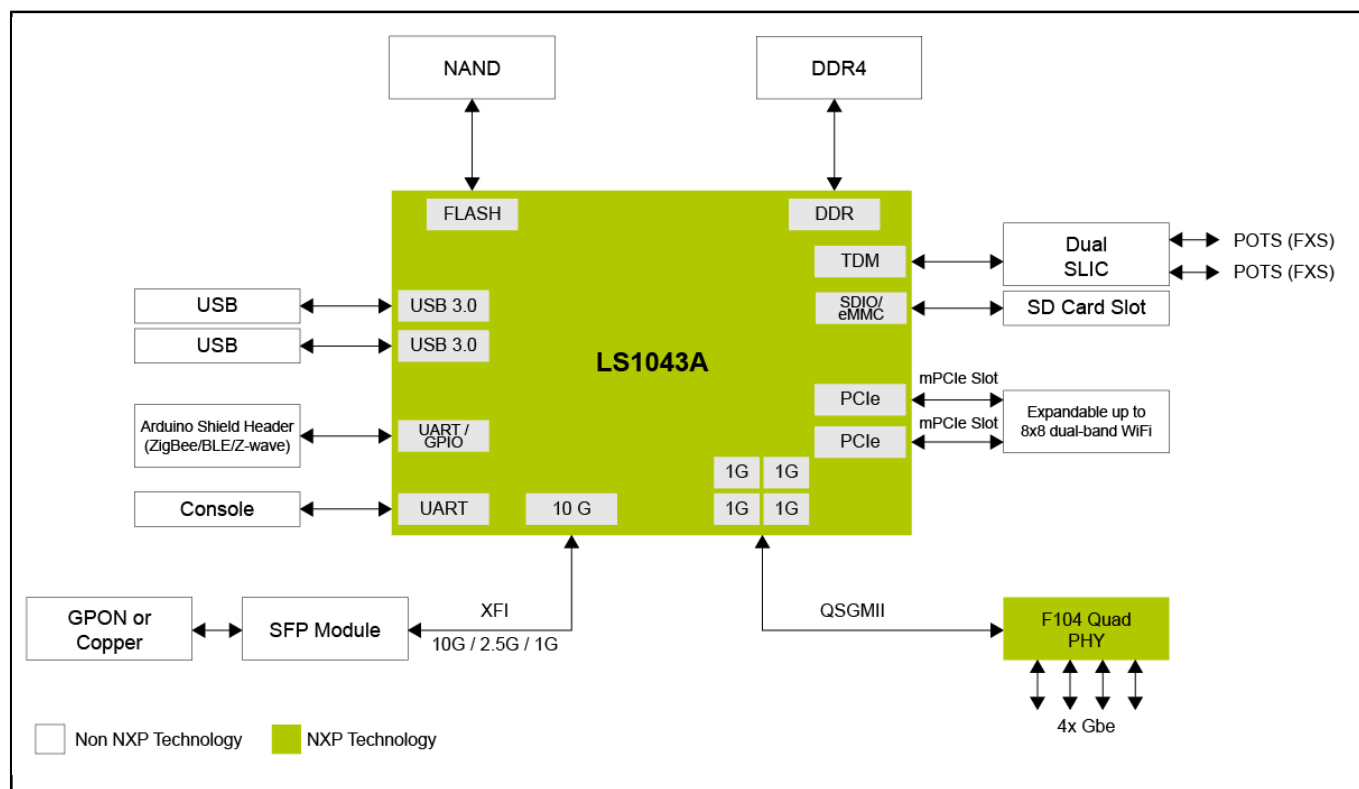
NAND

DDR4

FLASH

DDR

TDM

Dual SLIC

POTS (FXS)

POTS (FXS)

USB

USB 3.0

SDIO/ eMMC

SD Card Slot

USB

USB 3.0

LS1043A

mPCIe Slot

PCIe

Expandable up to 8x8 dual-band WiFi

mPCIe Slot

Arduino Shield Header (ZigBee/BLE/Z-wave)

UART / GPIO

PCIe

1G

1G

Console

UART

10 G

1G

1G

GPON or Copper

SFP Module

XFI

10G / 2.5G / 1G

QSGMII

F104 Quad PHY

4x Gbe

Non NXP Technology

NXP Technology